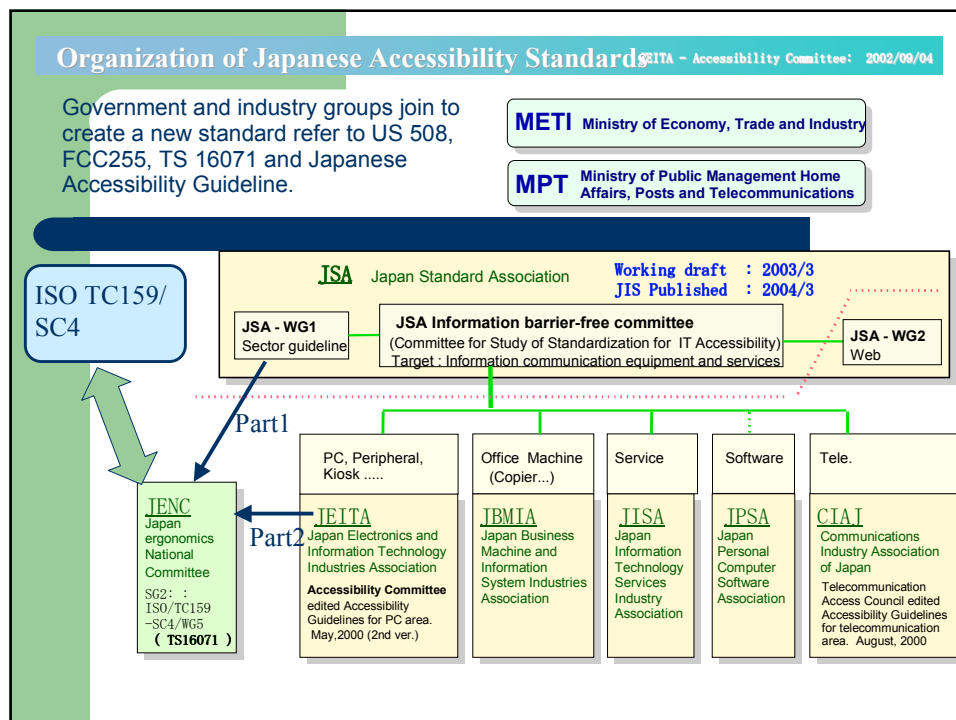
Organization of Japanese Accessibility Standards

JEITA - Accessibility Committee: 2002/09/04

Government and industry groups join to create a new standard refer to US 508, FCC255, TS 16071 and Japanese Accessibility Guideline.

METI Ministry of Economy, Trade and Industry

MPT Ministry of Public Management Home Affairs, Posts and Telecommunications

ISO TC159/ SC4

JSA Japan Standard Association

Working draft : 2003/3
JIS Published : 2004/3

JSA - WG1
Sector guideline

JSA Information barrier-free committee
(Committee for Study of Standardization for IT Accessibility)
Target : Information communication equipment and services

JSA - WG2
Web

Part1

Part2

JENC
Japan ergonomics National Committee
SG2: : ISO/TC159 -SC4/WG5
( TS16071 )

PC, Peripheral, Kiosk .....

JEITA
Japan Electronics and Information Technology Industries Association
Accessibility Committee
edited Accessibility Guidelines for PC area.
May,2000 (2nd ver.)

Office Machine (Copier...)

JBMIA
Japan Business Machine and Information System Industries Association

Service

JISA
Japan Information Technology Services Industry Association

Software

JPSA
Japan Personal Computer Software Association

Tele.

CIAJ
Communications Industry Association of Japan
Telecommunication Access Council edited Accessibility Guidelines for telecommunication area. August, 2000